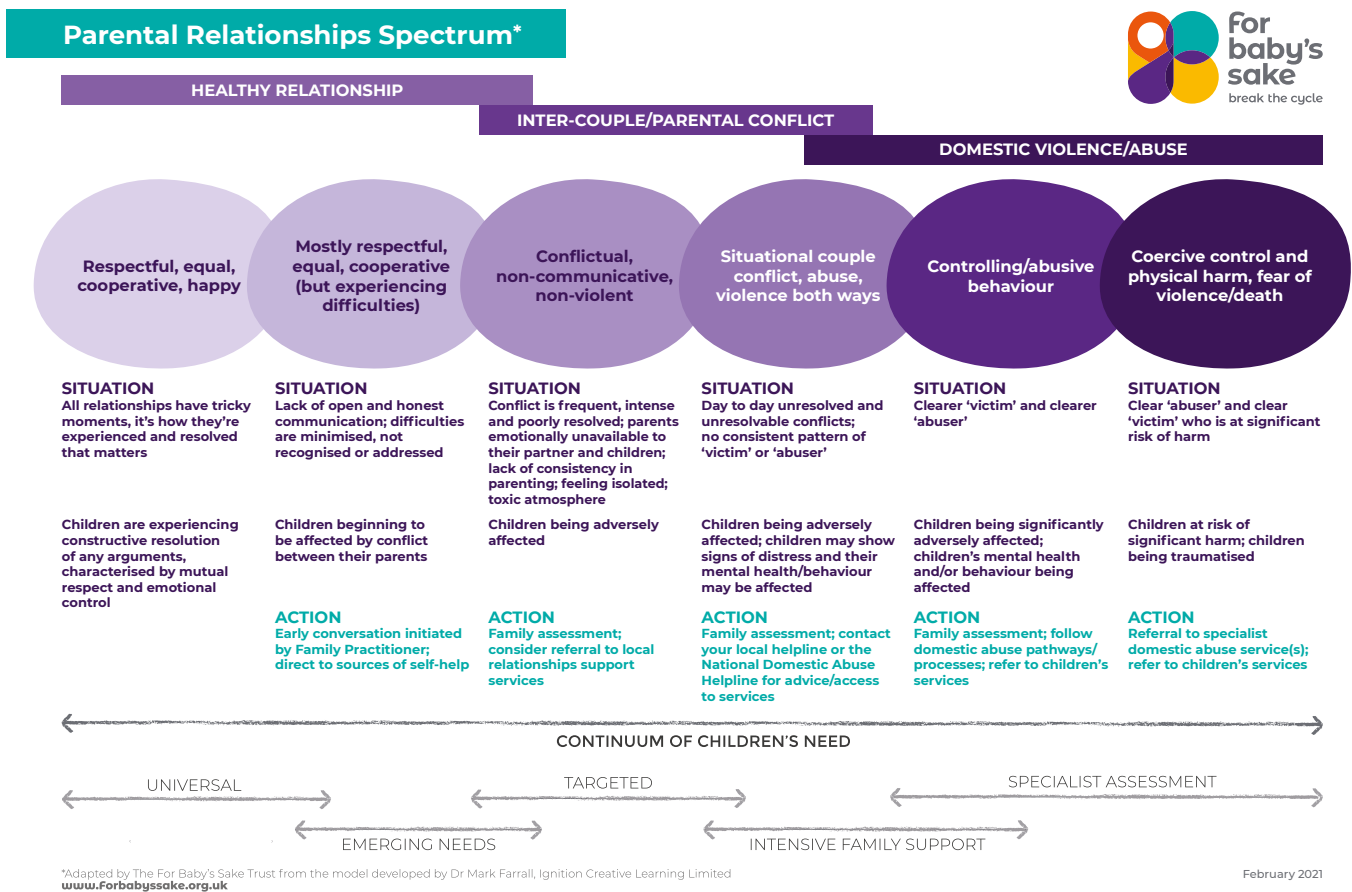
Parental Relationships Spectrum*

for baby's sake
break the cycle

HEALTHY RELATIONSHIP

INTER-COUPLE/PARENTAL CONFLICT

DOMESTIC VIOLENCE/ABUSE

Respectful, equal, cooperative, happy

Mostly respectful, equal, cooperative (but experiencing difficulties)

Conflictual, non-communicative, non-violent

Situational couple conflict, abuse, violence both ways

Controlling/abusive behaviour

Coercive control and physical harm, fear of violence/death

SITUATION
All relationships have tricky moments, it's how they're experienced and resolved that matters

Children are experiencing constructive resolution of any arguments, characterised by mutual respect and emotional control

SITUATION
Lack of open and honest communication; difficulties are minimised, not recognised or addressed

Children beginning to be affected by conflict between their parents

ACTION
Early conversation initiated by Family Practitioner; direct to sources of self-help

SITUATION
Conflict is frequent, intense and poorly resolved; parents emotionally unavailable to their partner and children; lack of consistency in parenting; feeling isolated; toxic atmosphere

Children being adversely affected

ACTION
Family assessment; consider referral to local relationships support services

SITUATION
Day to day unresolved and unresolvable conflicts; no consistent pattern of 'victim' or 'abuser'

Children being adversely affected; children may show signs of distress and their mental health/behaviour may be affected

ACTION
Family assessment; contact your local helpline or the National Domestic Abuse Helpline for advice/access to services

SITUATION
Clearer 'victim' and clearer 'abuser'

Children being significantly adversely affected; children's mental health and/or behaviour being affected

ACTION
Family assessment; follow domestic abuse pathways/processes; refer to children's services

SITUATION
Clear 'abuser' and clear 'victim' who is at significant risk of harm

Children at risk of significant harm; children being traumatised

ACTION
Referral to specialist domestic abuse service(s); refer to children's services

CONTINUUM OF CHILDREN'S NEED

UNIVERSAL

TARGETED

SPECIALIST ASSESSMENT

EMERGING NEEDS

INTENSIVE FAMILY SUPPORT

*Adapted by The For Baby's Sake Trust from the model developed by Dr Mark Farrall, Ignition Creative Learning Limited
www.Forbabyssake.org.uk

February 2021